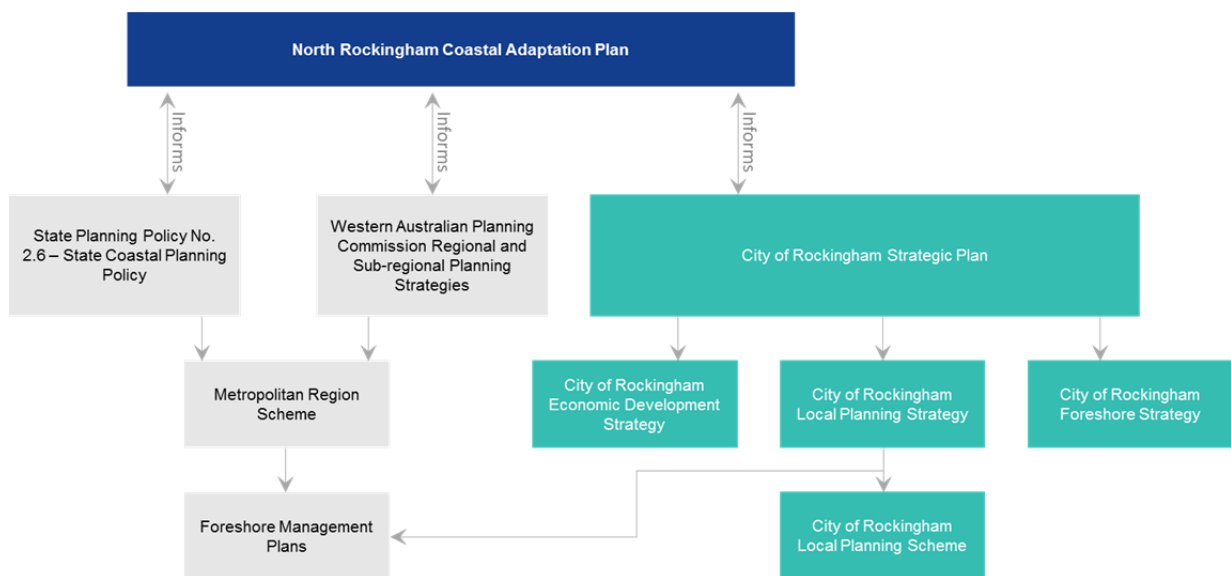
North Rockingham Coastal Adaptation Plan

Informs

Informs

Informs

State Planning Policy No. 2.6 – State Coastal Planning Policy

Western Australian Planning Commission Regional and Sub-regional Planning Strategies

City of Rockingham Strategic Plan

Metropolitan Region Scheme

City of Rockingham Economic Development Strategy

City of Rockingham Local Planning Strategy

City of Rockingham Foreshore Strategy

Foreshore Management Plans

City of Rockingham Local Planning Scheme